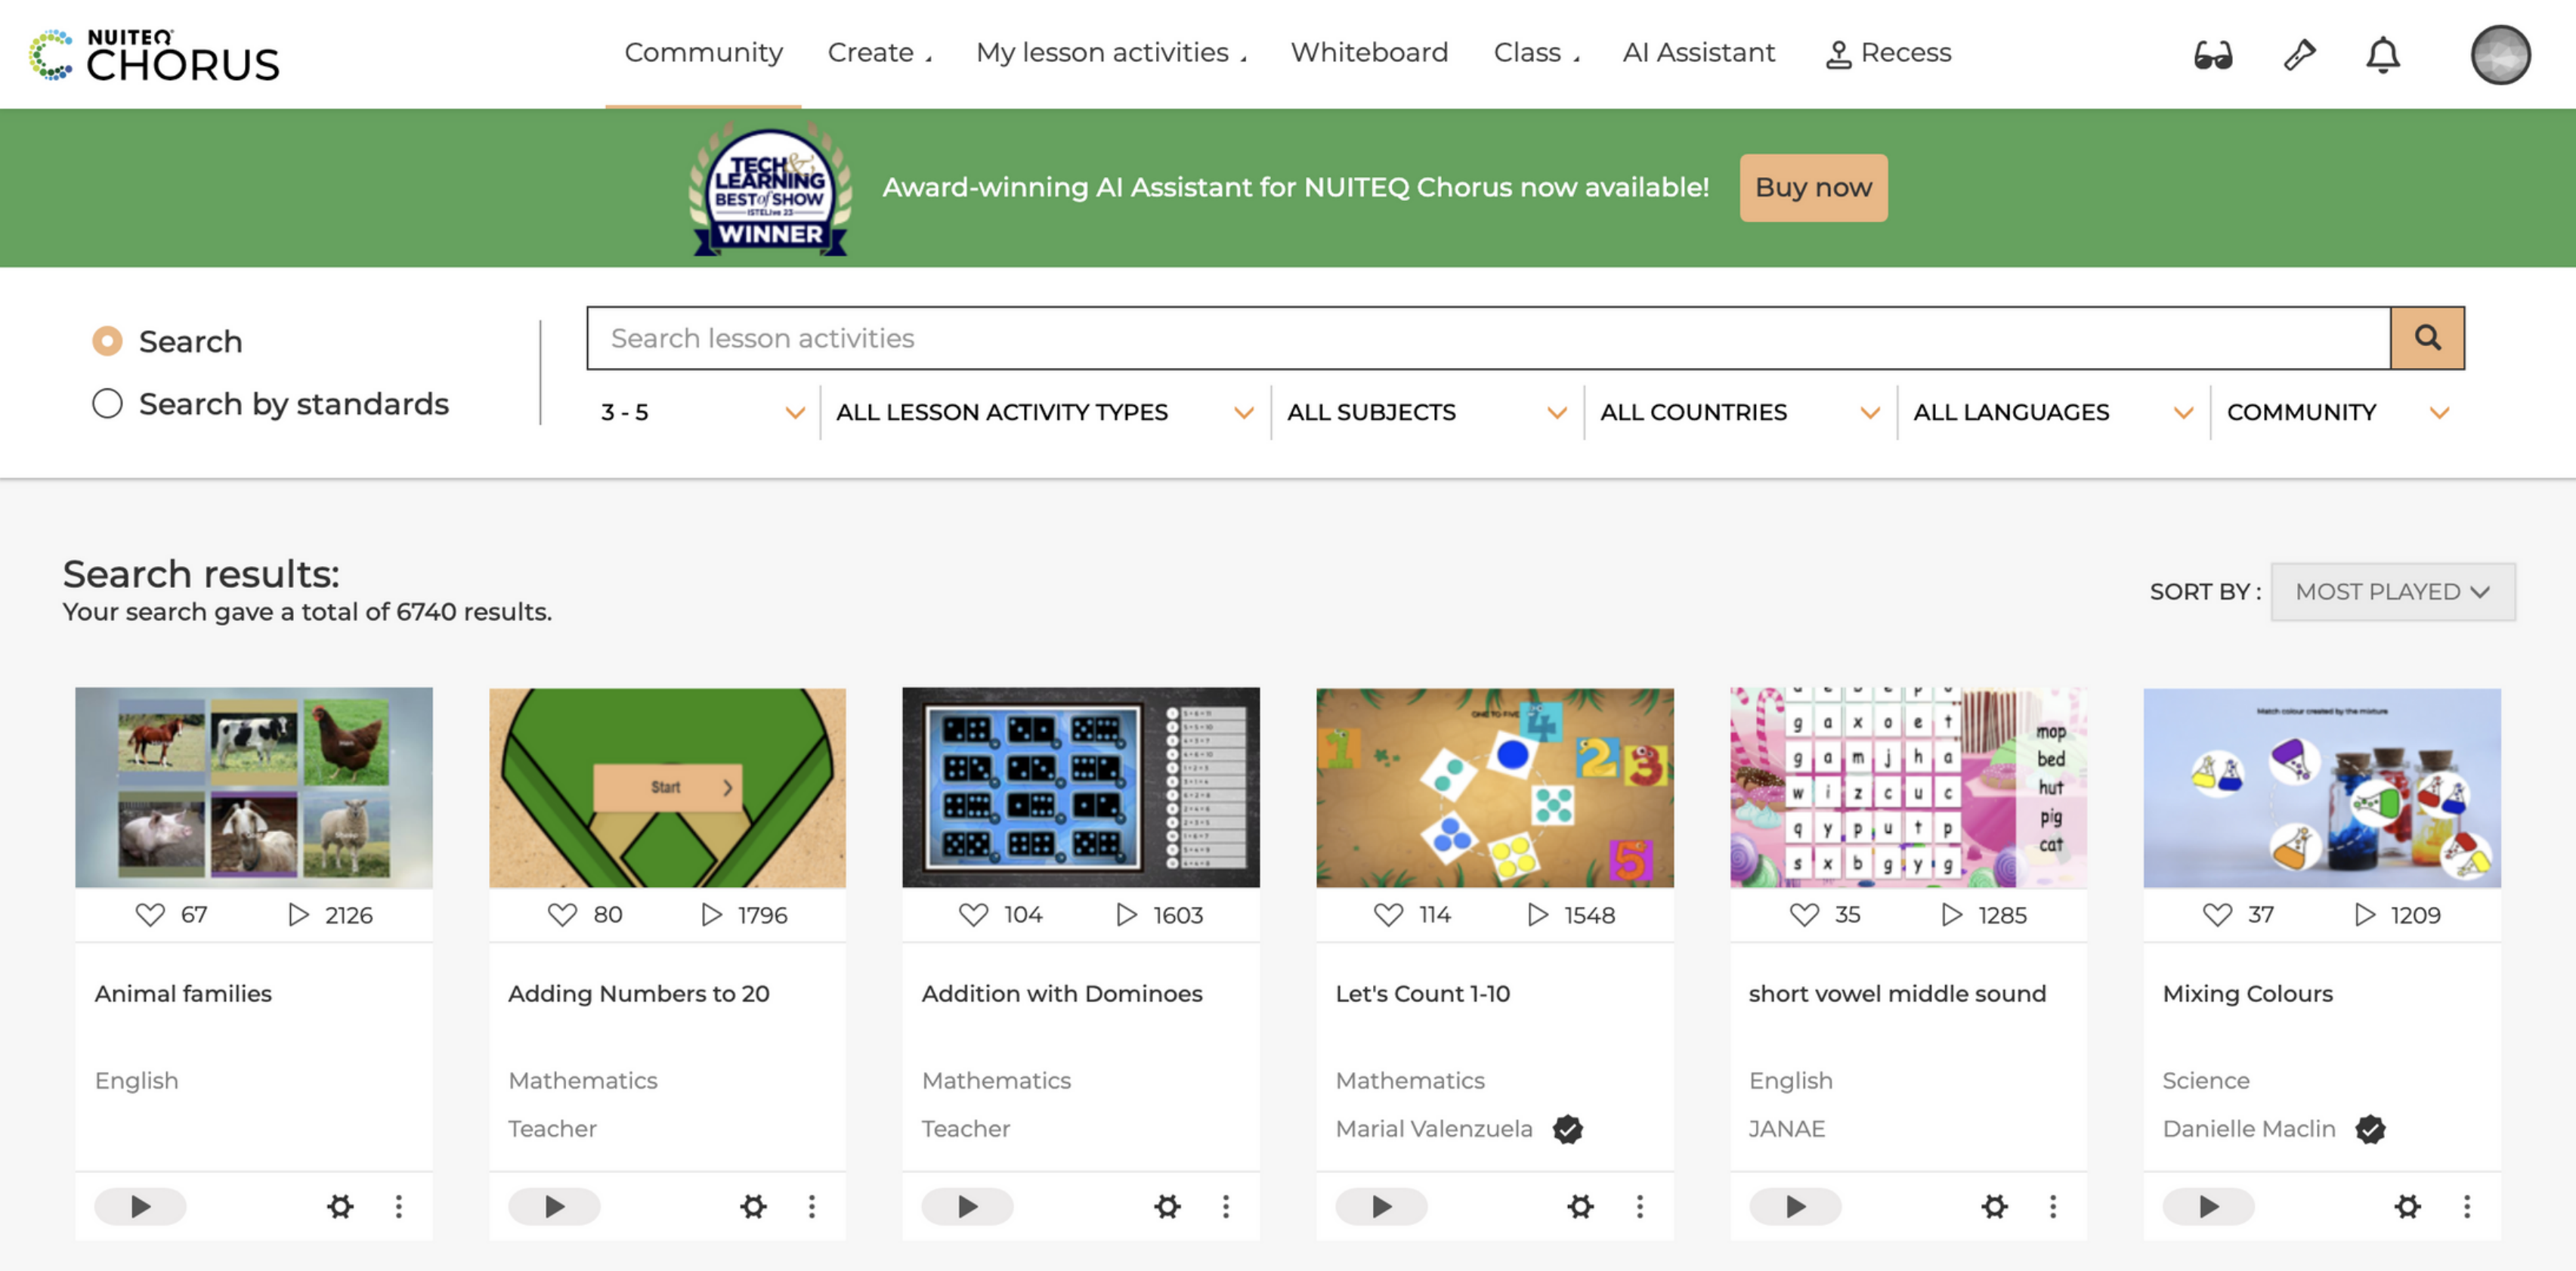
NUITEQ CHORUS

Community Create My lesson activities Whiteboard Class AI Assistant Recess

TECH & LEARNING BEST of SHOW ISTELive 23 WINNER

Award-winning AI Assistant for NUITEQ Chorus now available! Buy now

Search

Search by standards

Search lesson activities

3 - 5 ALL LESSON ACTIVITY TYPES ALL SUBJECTS ALL COUNTRIES ALL LANGUAGES COMMUNITY

Search results:
Your search gave a total of 6740 results.

SORT BY : MOST PLAYED

67 2126
Animal families
English

Start
80 1796
Adding Numbers to 20
Mathematics
Teacher

104 1603
Addition with Dominoes
Mathematics
Teacher

114 1548
Let's Count 1-10
Mathematics
Marial Valenzuela

mop bed hut pig cat
35 1285
short vowel middle sound
English
JANAE

37 1209
Mixing Colours
Science
Danielle Maclin